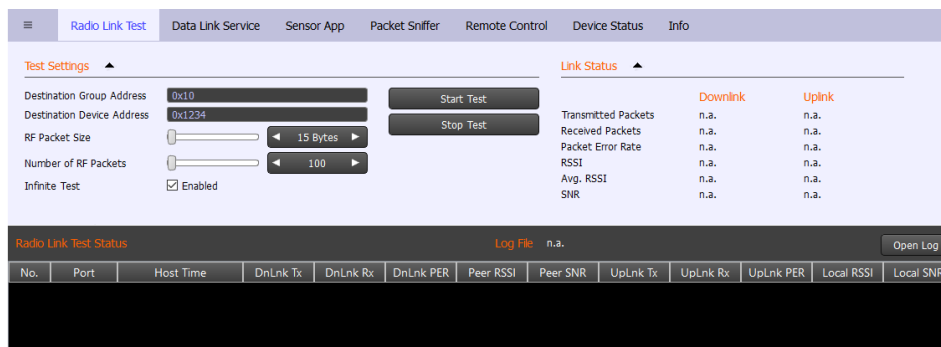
≡ Radio Link Test Data Link Service Sensor App Packet Sniffer Remote Control Device Status Info

Test Settings ▲

Destination Group Address 0x10
Destination Device Address 0x1234
RF Packet Size ◀ 15 Bytes ▶
Number of RF Packets ◀ 100 ▶
Infinite Test ☑ Enabled

Start Test
Stop Test

Link Status ▲

| | Downlink | Uplink |
|---|---|---|
| Transmitted Packets | n.a. | n.a. |
| Received Packets | n.a. | n.a. |
| Packet Error Rate | n.a. | n.a. |
| RSSI | n.a. | n.a. |
| Avg. RSSI | n.a. | n.a. |
| SNR | n.a. | n.a. |

Radio Link Test Status Log File n.a. Open Log

| No. | Port | Host Time | DnLnk Tx | DnLnk Rx | DnLnk PER | Peer RSSI | Peer SNR | UpLnk Tx | UpLnk Rx | UpLnk PER | Local RSSI | Local SNR |
|---|---|---|---|---|---|---|---|---|---|---|---|---|